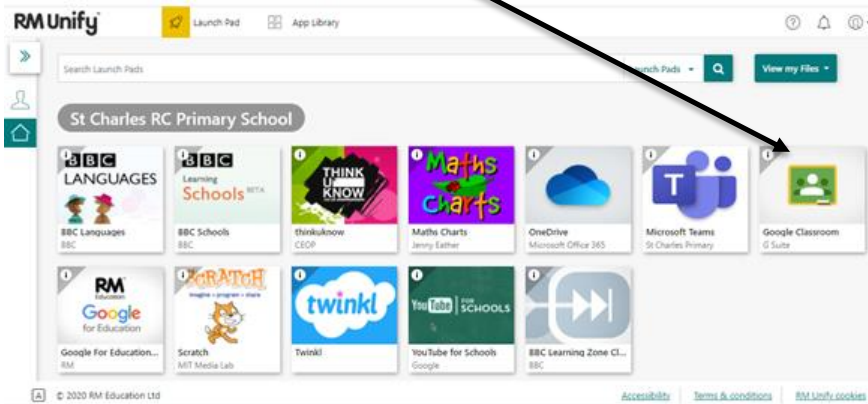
RM Unify

Launch Pad

App Library

Search Launch Pads

Launch Pads

View my Files

St Charles RC Primary School

BBC LANGUAGES

BBC Languages
BBC

BBC Learning Schools BETA

BBC Schools
BBC

THINK U KNOW

thinkuknow
CEOP

Maths Charts

Maths Charts
Jenny Eather

OneDrive
Microsoft Office 365

Microsoft Teams
St Charles Primary

Google Classroom
G Suite

RM Education Google for Education

Google For Education...
RM

SCRATCH imagine • program • share

Scratch
MIT Media Lab

twinkl

Twinkl

YouTube FOR SCHOOLS

YouTube for Schools
Google

BBC Learning Zone Cl...
BBC

© 2020 RM Education Ltd

Accessibility

Terms & conditions

RM Unify cookies